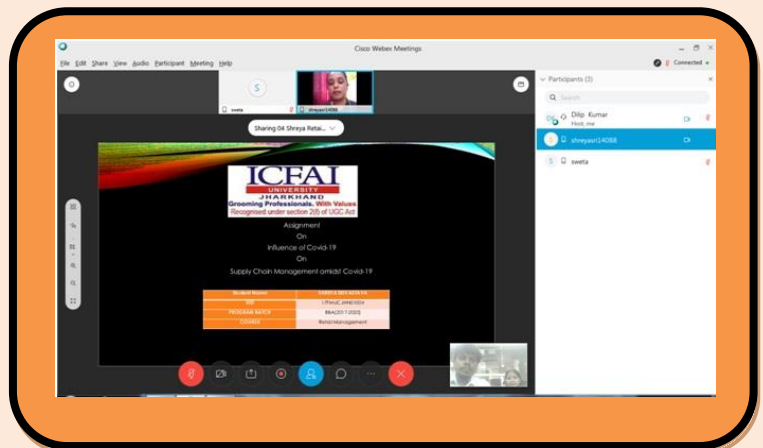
Cisco Webex Meetings

File Edit Share View Audio Participant Meeting Help

Connected

S

sweta

shreyasi14088

Sharing 04 Shreya Retai...

ICFAI
UNIVERSITY
JHARKHAND
Grooming Professionals. With Values
Recognised under section 2(f) of UGC Act

Assignment
On
Influence of Covid-19
On
Supply Chain Management amidst Covid-19

| Student Name | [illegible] |
|---|---|
| IUD | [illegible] |
| PROGRAM BATCH | BBA(2017-2020) |
| COURSE | Retail Management |

Participants (3)

Search

Dilip Kumar
Host, me

shreyasi14088

sweta